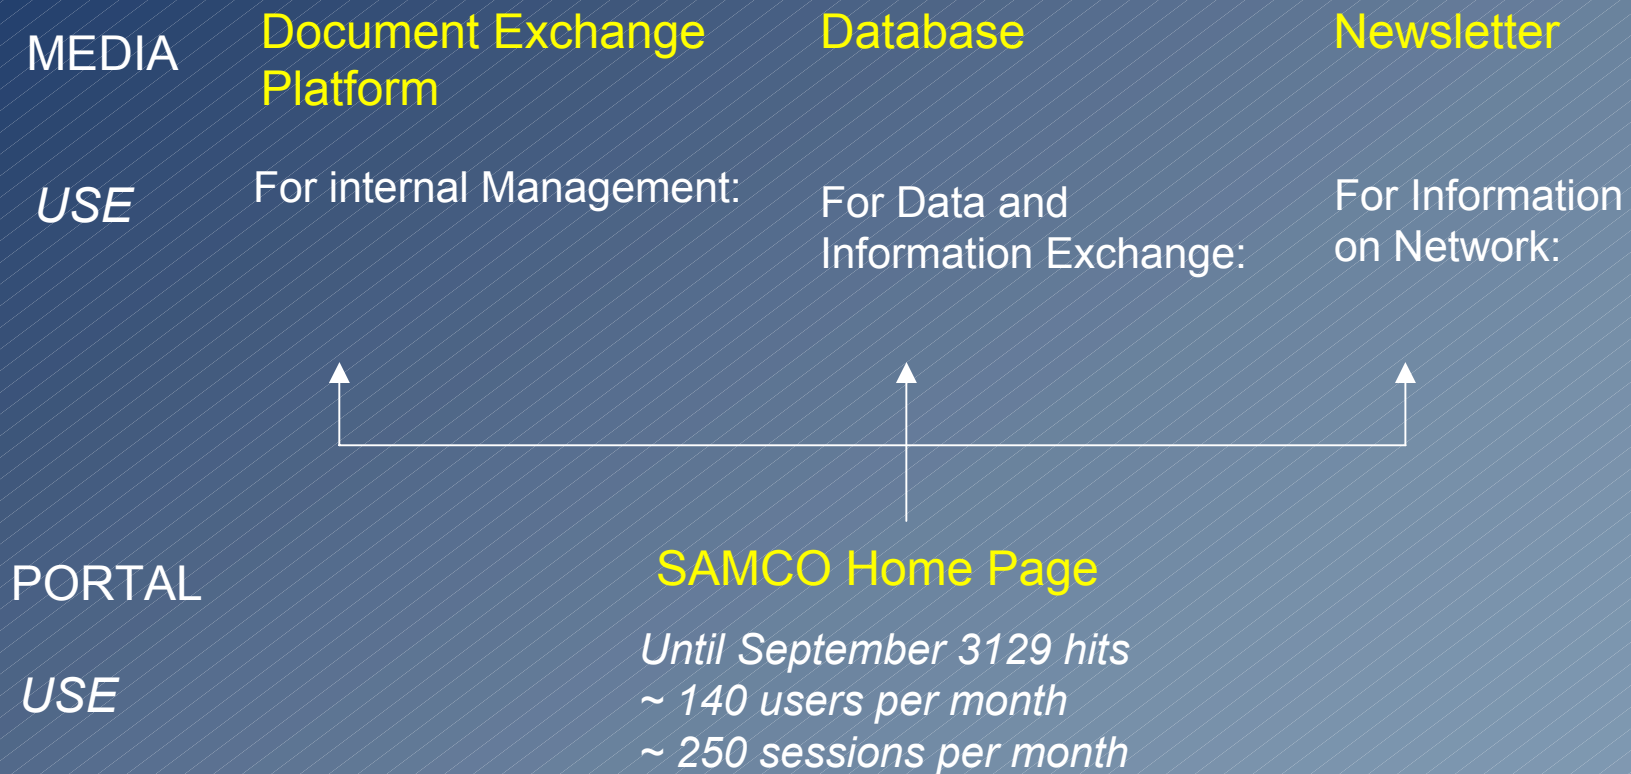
MEDIA

Document Exchange Platform

Database

Newsletter

USE

For internal Management:

For Data and Information Exchange:

For Information on Network:

PORTAL

SAMCO Home Page

USE

Until September 3129 hits
~ 140 users per month
~ 250 sessions per month